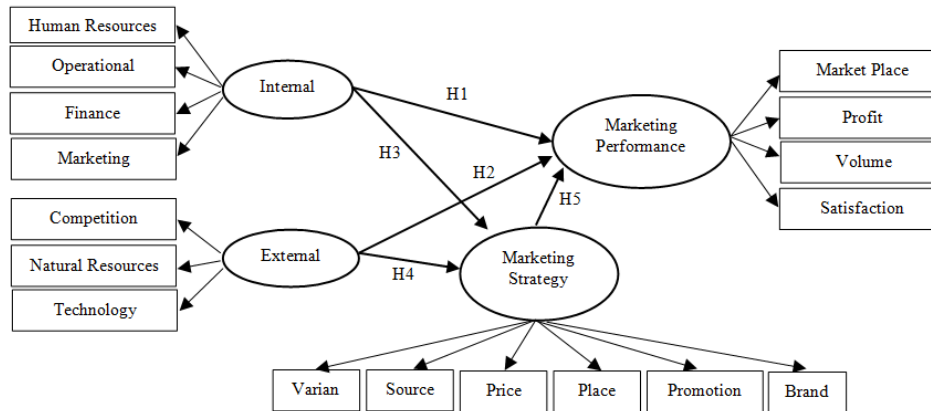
Human Resources
Operational
Finance
Marketing
Internal
H1
H3
Marketing Performance
Market Place
Profit
Volume
Satisfaction
H2
H5
Competition
Natural Resources
Technology
External
H4
Marketing Strategy
Varian
Source
Price
Place
Promotion
Brand